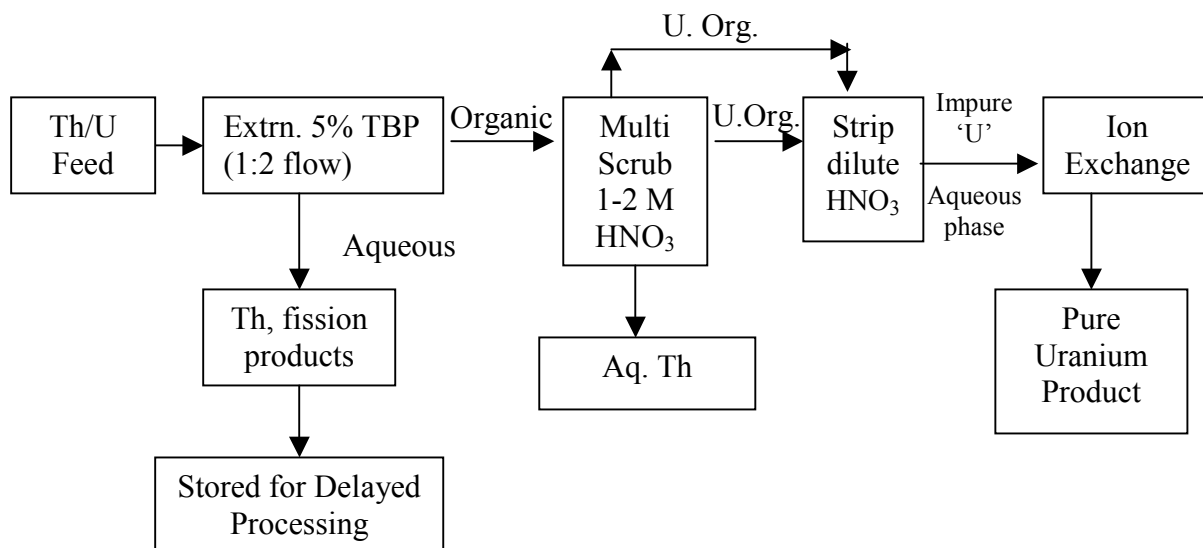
Th/U Feed

Extrn. 5% TBP (1:2 flow)

Organic

Multi Scrub 1-2 M $HNO_3$

U. Org.

U.Org.

Strip dilute $HNO_3$

Impure 'U'

Aqueous phase

Ion Exchange

Aqueous

Th, fission products

Aq. Th

Pure Uranium Product

Stored for Delayed Processing